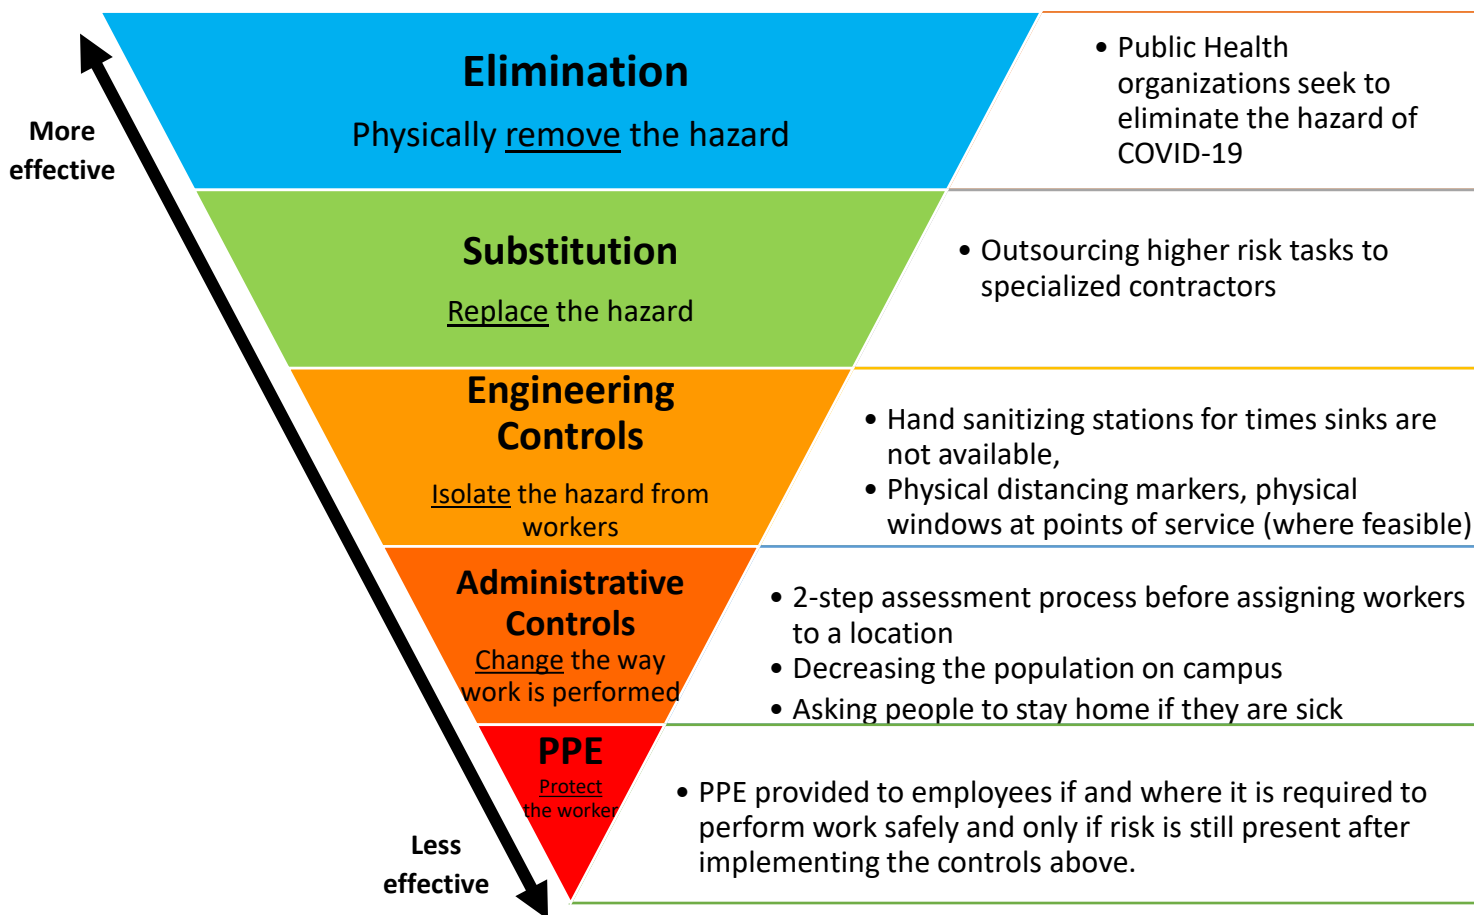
More effective

Less effective

Elimination

Physically remove the hazard

• Public Health organizations seek to eliminate the hazard of COVID-19

Substitution

Replace the hazard

• Outsourcing higher risk tasks to specialized contractors

Engineering Controls

Isolate the hazard from workers

• Hand sanitizing stations for times sinks are not available,
• Physical distancing markers, physical windows at points of service (where feasible)

Administrative Controls

Change the way work is performed

• 2-step assessment process before assigning workers to a location
• Decreasing the population on campus
• Asking people to stay home if they are sick

PPE

Protect the worker

• PPE provided to employees if and where it is required to perform work safely and only if risk is still present after implementing the controls above.